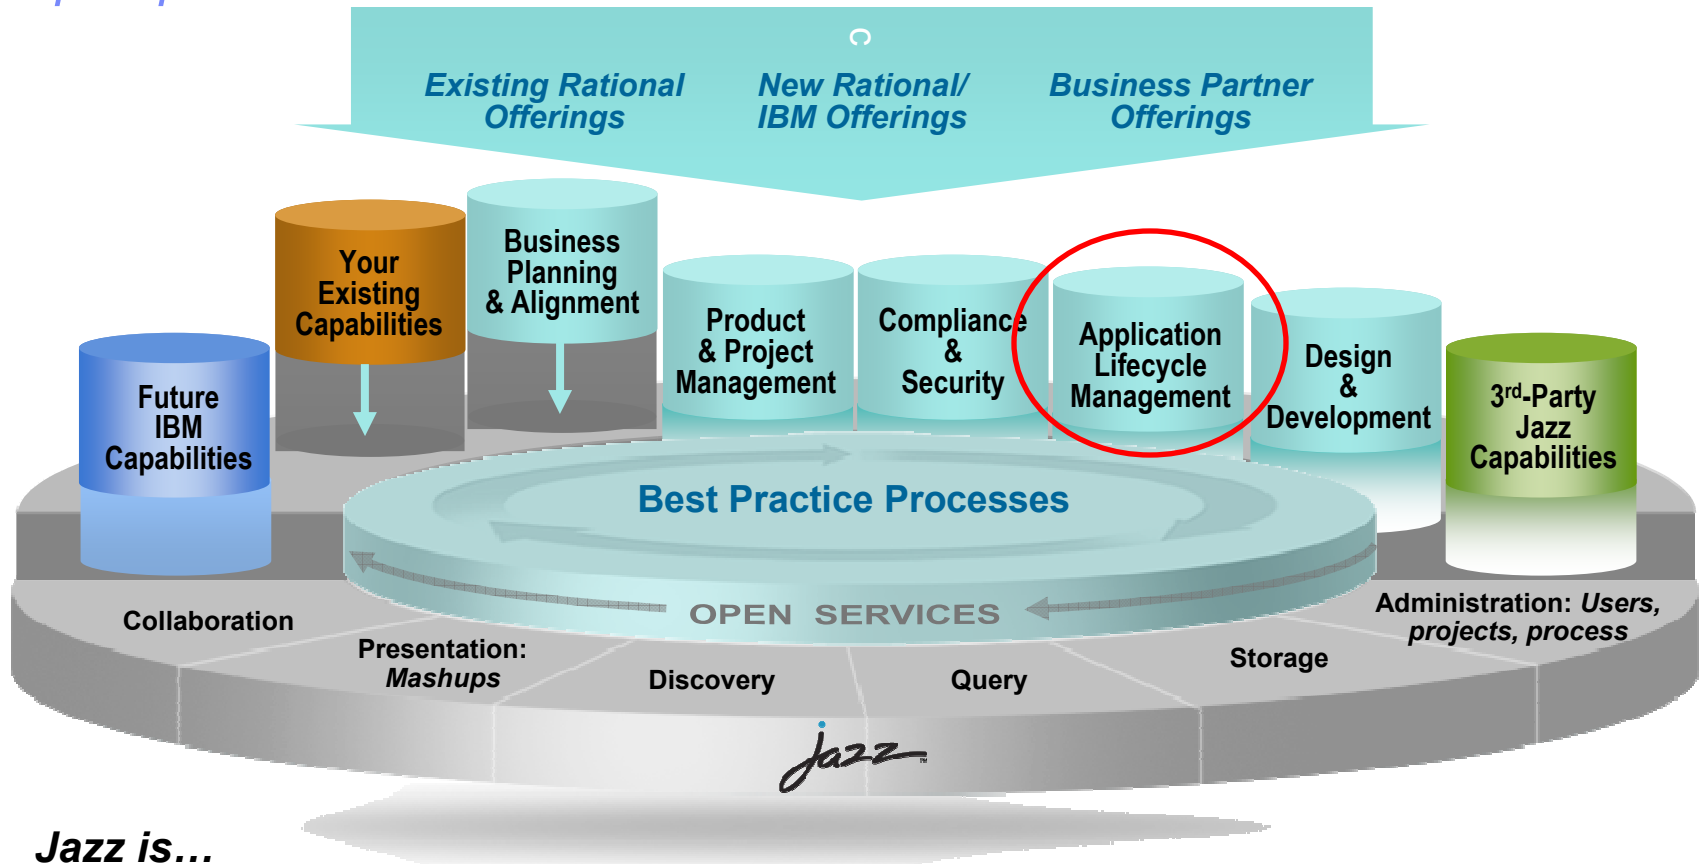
Existing Rational Offerings

New Rational/ IBM Offerings

Business Partner Offerings

Your Existing Capabilities

Business Planning & Alignment

Future IBM Capabilities

Product & Project Management

Compliance & Security

Application Lifecycle Management

Design & Development

3$^{rd}$-Party Jazz Capabilities

Best Practice Processes

OPEN SERVICES

Collaboration

Presentation: *Mashups*

Discovery

Query

Storage

Administration: *Users, projects, process*

jazz™

Jazz is…